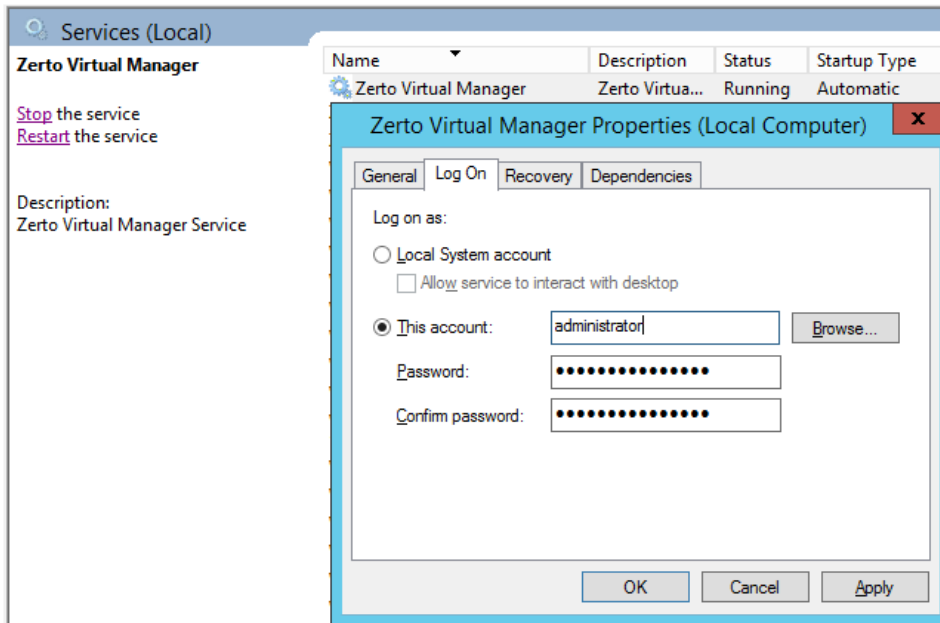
Services (Local)

Zerto Virtual Manager

Stop the service
Restart the service

Description:
Zerto Virtual Manager Service

| Name | Description | Status | Startup Type |
|---|---|---|---|
| Zerto Virtual Manager | Zerto Virtua... | Running | Automatic |

Zerto Virtual Manager Properties (Local Computer)

x

General | Log On | Recovery | Dependencies

Log on as:

Local System account

Allow service to interact with desktop

This account: administrator

Browse...

Password: •••••••••••••••

Confirm password: •••••••••••••••

OK | Cancel | Apply